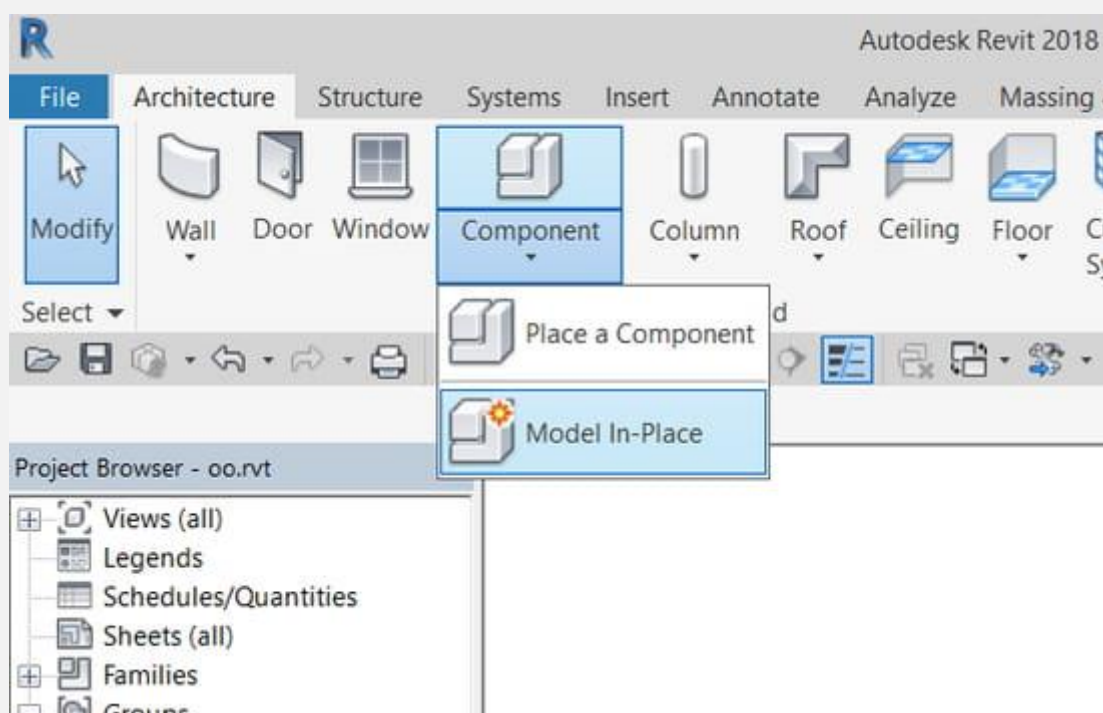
R

Autodesk Revit 2018

File Architecture Structure Systems Insert Annotate Analyze Massing

Modify Wall Door Window Component Column Roof Ceiling Floor C Sy

Select ▾ d

Place a Component

Model In-Place

Project Browser - oo.rvt

Views (all)
Legends
Schedules/Quantities
Sheets (all)
Families
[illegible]